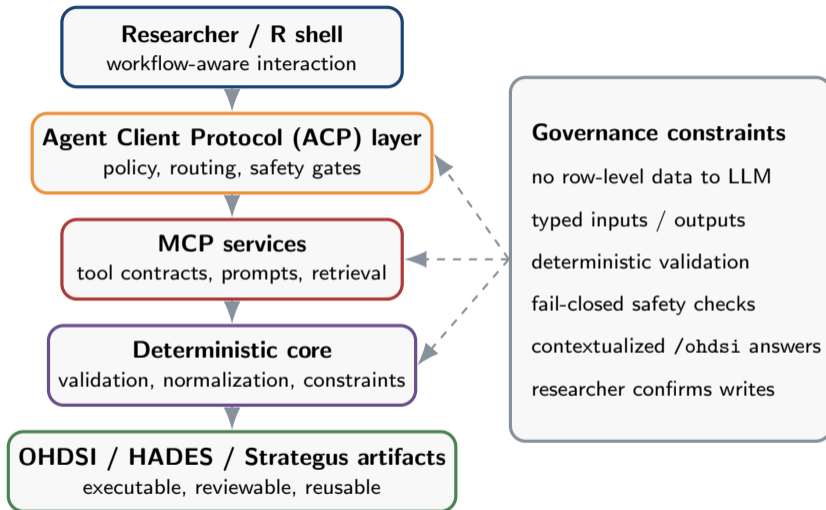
Researcher / R shell
workflow-aware interaction

Agent Client Protocol (ACP) layer
policy, routing, safety gates

MCP services
tool contracts, prompts, retrieval

Deterministic core
validation, normalization, constraints

OHDSI / HADES / Strategus artifacts
executable, reviewable, reusable

Governance constraints
no row-level data to LLM
typed inputs / outputs
deterministic validation
fail-closed safety checks
contextualized /ohdsi answers
researcher confirms writes